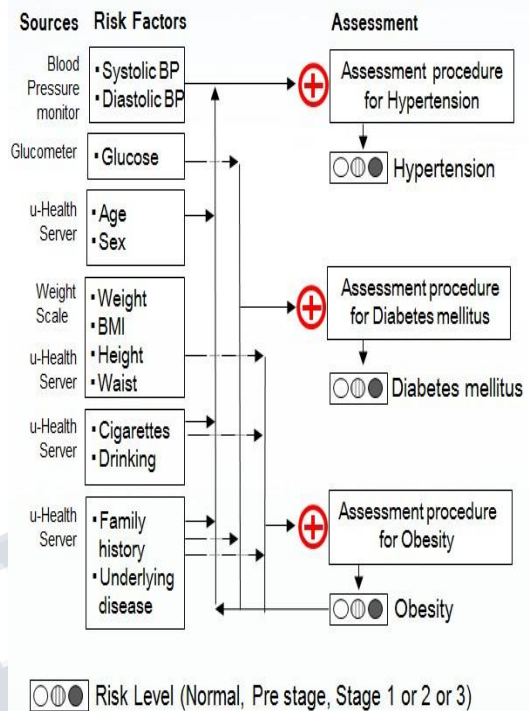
Sources Risk Factors Assessment

Blood Pressure monitor
· Systolic BP
· Diastolic BP

Assessment procedure for Hypertension

Hypertension

Glucometer
· Glucose

u-Health Server
· Age
· Sex

Weight Scale
· Weight
· BMI

u-Health Server
· Height
· Waist

Assessment procedure for Diabetes mellitus

Diabetes mellitus

u-Health Server
· Cigarettes
· Drinking

u-Health Server
· Family history
· Underlying disease

Assessment procedure for Obesity

Obesity

Risk Level (Normal, Pre stage, Stage 1 or 2 or 3)